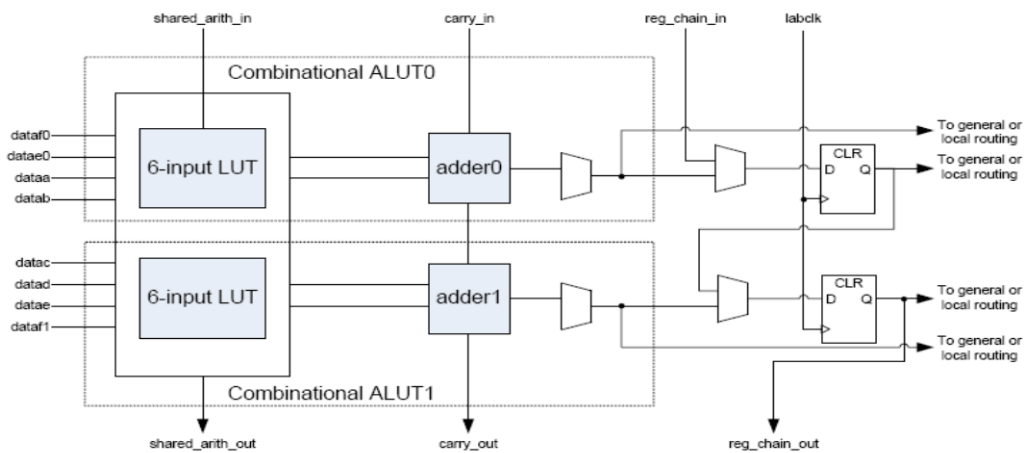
shared_arith_in
carry_in
reg_chain_in
labclk
Combinational ALUT0
dataf0
datae0
dataa
datab
6-input LUT
adder0
To general or local routing
CLR
D Q
To general or local routing
datac
datad
datae
dataf1
6-input LUT
adder1
CLR
D Q
To general or local routing
To general or local routing
Combinational ALUT1
shared_arith_out
carry_out
reg_chain_out